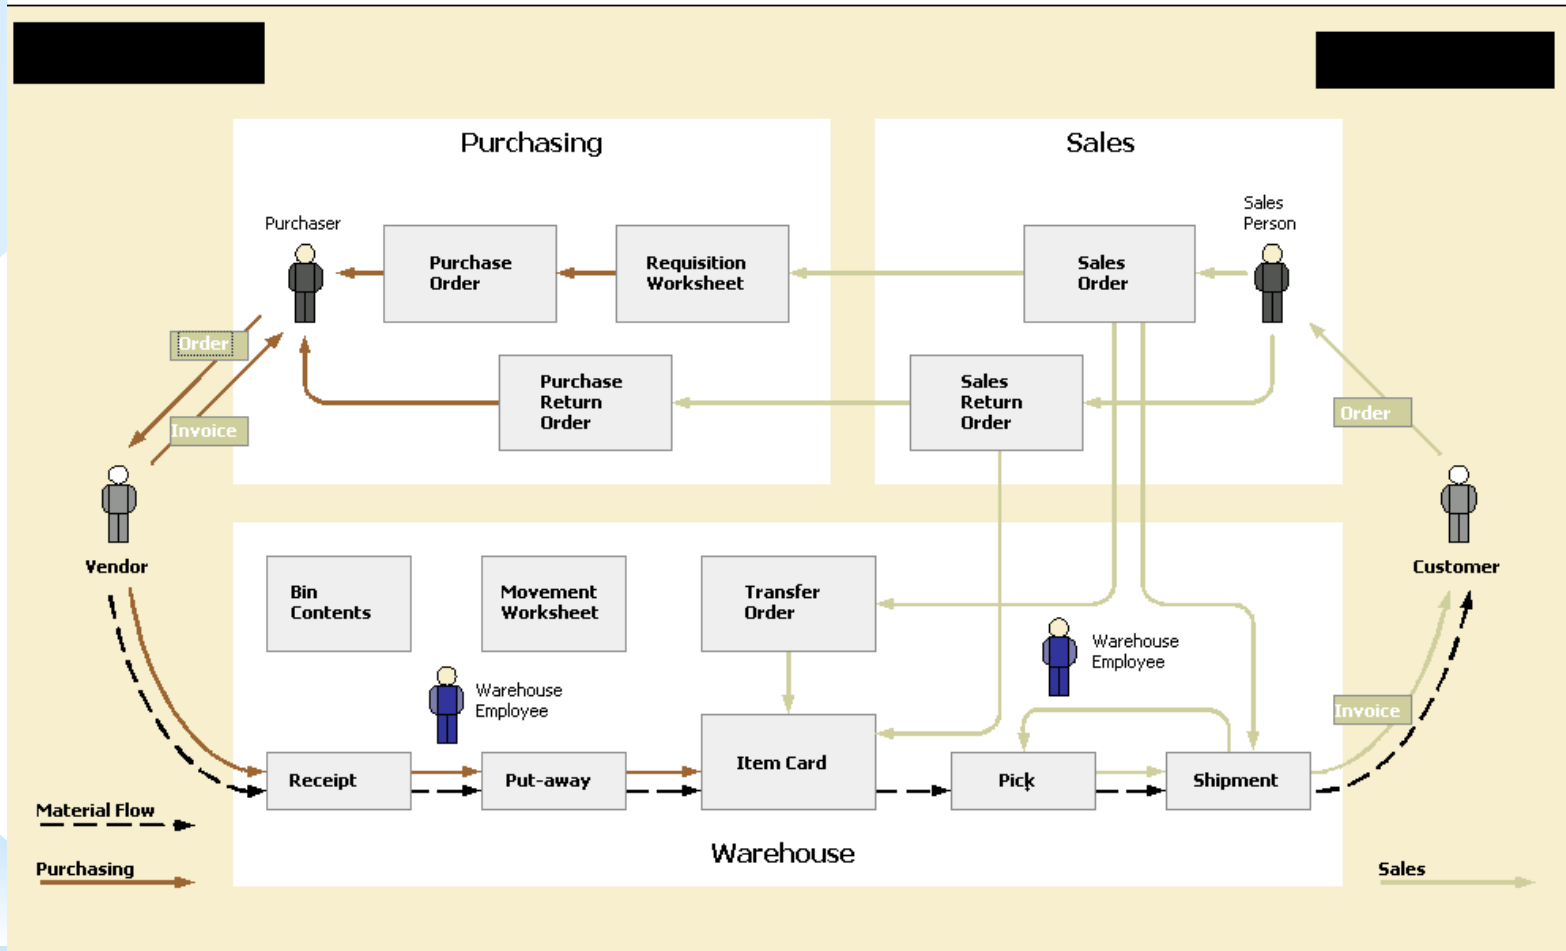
Purchasing

Purchaser

Purchase Order

Requisition Worksheet

Purchase Return Order

Sales

Sales Person

Sales Order

Sales Return Order

Order

Invoice

Vendor

Order

Customer

Bin Contents

Movement Worksheet

Transfer Order

Warehouse Employee

Warehouse Employee

Item Card

Receipt

Put-away

Pick

Shipment

Invoice

Warehouse

Material Flow

Purchasing

Sales